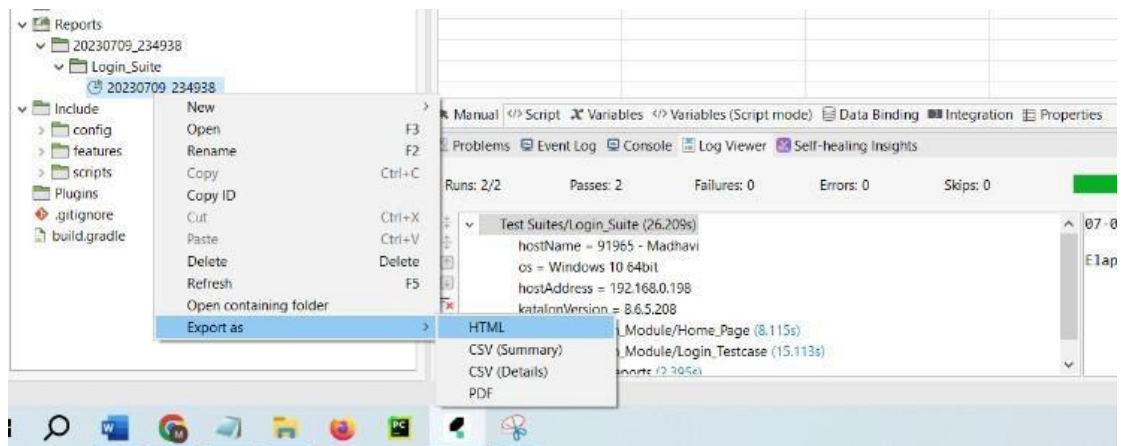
Reports
20230709_234938
Login_Suite
20230709 234938
Include
config
features
scripts
Plugins
.gitignore
build.gradle

New
Open F3
Rename F2
Copy Ctrl+C
Copy ID
Cut Ctrl+X
Paste Ctrl+V
Delete Delete
Refresh F5
Open containing folder
Export as

HTML
CSV (Summary)
CSV (Details)
PDF

Manual Script Variables Variables (Script mode) Data Binding Integration Properties
Problems Event Log Console Log Viewer Self-healing Insights
Runs: 2/2 Passes: 2 Failures: 0 Errors: 0 Skips: 0

Test Suites/Login_Suite (26.209s)
hostName = 91965 - Madhavi
os = Windows 10 64bit
hostAddress = 192.168.0.198
katalonVersion = 8.6.5.208
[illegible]_Module/Home_Page (8.115s)
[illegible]_Module/Login_Testcase (15.113s)
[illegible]ports (2.395s)

07-0
Elap